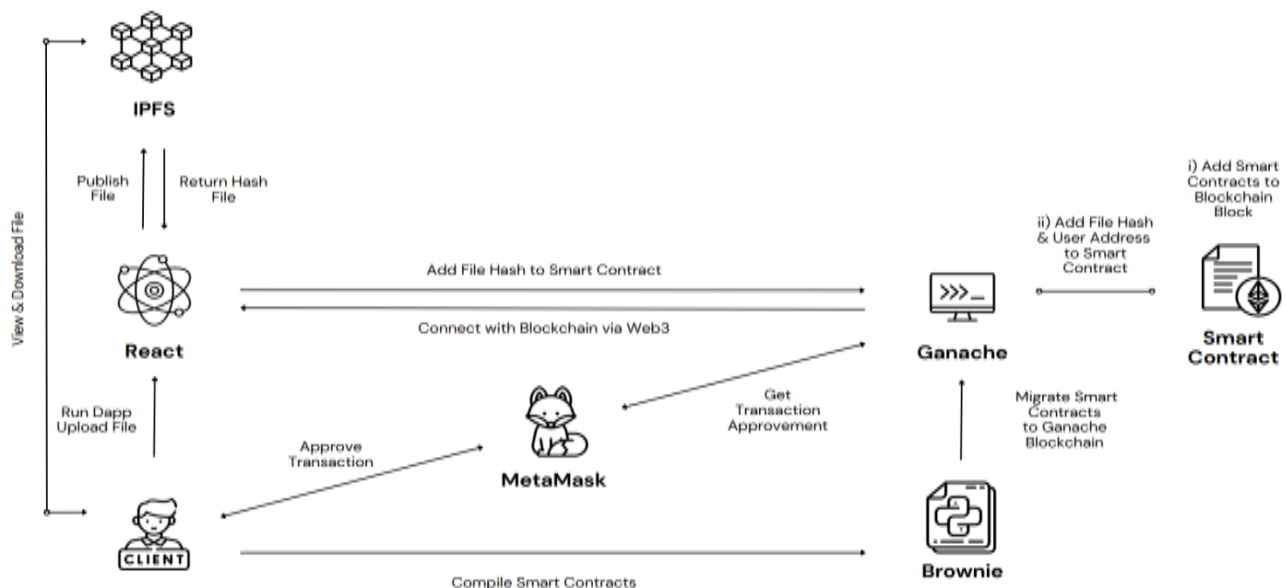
IPFS

Publish File

Return Hash File

View & Download File

React

Add File Hash to Smart Contract

Connect with Blockchain via Web3

ii) Add File Hash & User Address to Smart Contract

i) Add Smart Contracts to Blockchain Block

>>>_

Ganache

Smart Contract

Run Dapp Upload File

Approve Transaction

MetaMask

Get Transaction Approvement

Migrate Smart Contracts to Ganache Blockchain

CLIENT

Compile Smart Contracts

Brownie